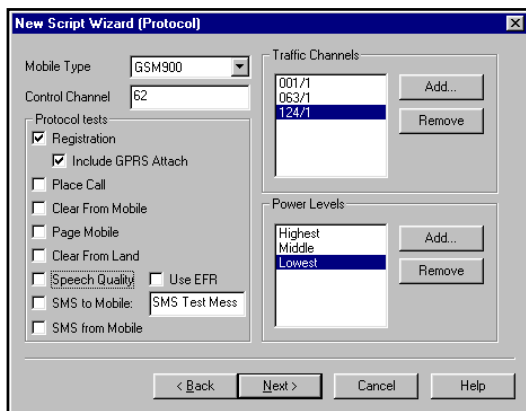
New Script Wizard (Protocol)

Mobile Type GSM900

Control Channel 62

Protocol tests

Registration

Include GPRS Attach

Place Call

Clear From Mobile

Page Mobile

Clear From Land

Speech Quality

Use EFR

SMS to Mobile: SMS Test Mess

SMS from Mobile

Traffic Channels

001/1
063/1
124/1

Add...

Remove

Power Levels

Highest
Middle
Lowest

Add...

Remove

< Back

Next >

Cancel

Help